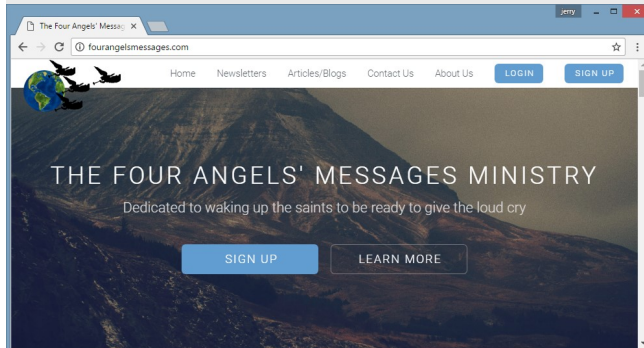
The Four Angels' Messa ×

jerry

fourangelsmessages.com

Home Newsletters Articles/Blogs Contact Us About Us LOGIN SIGN UP

THE FOUR ANGELS' MESSAGES MINISTRY

Dedicated to waking up the saints to be ready to give the loud cry

SIGN UP LEARN MORE